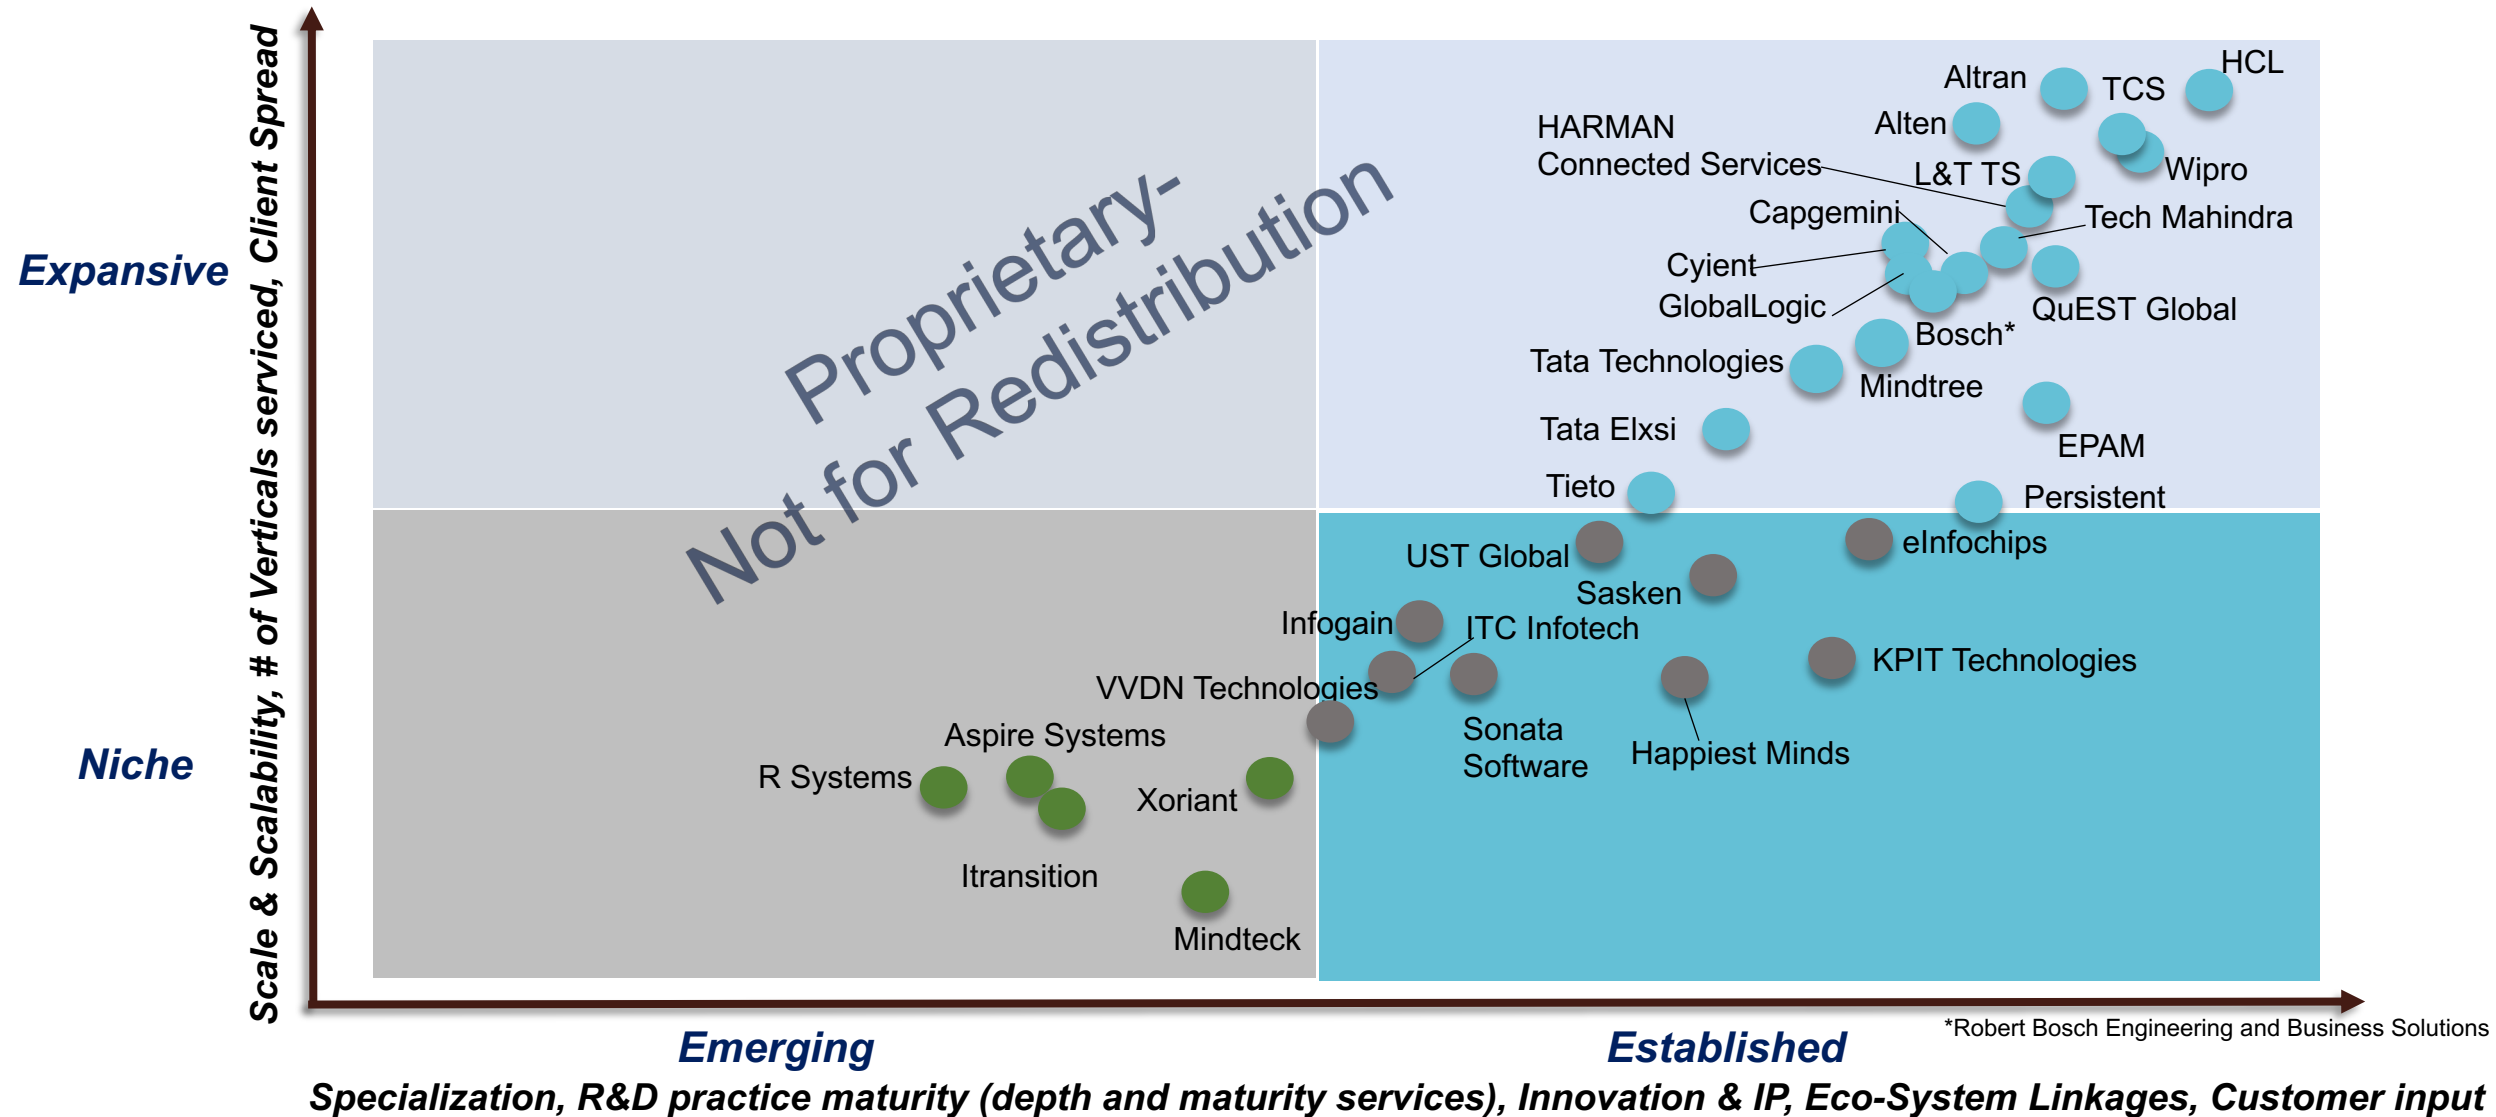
Scale & Scalability, # of Verticals serviced, Client Spread

Expansive

Niche

Proprietary-
Not for Redistribution

Altran
HCL
TCS
Alten
HARMAN
Connected Services
L&T TS
Wipro
Capgemini
Tech Mahindra
Cyient
GlobalLogic
QuEST Global
Bosch*
Tata Technologies
Mindtree
Tata Elxsi
EPAM
Tieto
Persistent
UST Global
eInfochips
Sasken
Infogain
ITC Infotech
KPIT Technologies
VVDN Technologies
Sonata
Software
Happiest Minds
Aspire Systems
R Systems
Xoriant
Itransition
Mindteck

Emerging
Established
*Robert Bosch Engineering and Business Solutions

Specialization, R&D practice maturity (depth and maturity services), Innovation & IP, Eco-System Linkages, Customer input